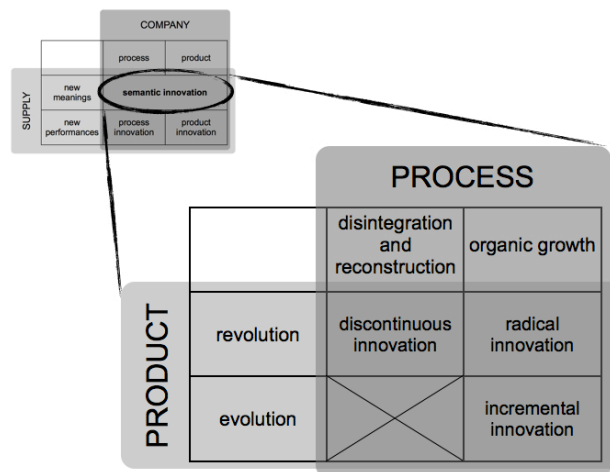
COMPANY

| | process | product |
|---|---|---|
| new meanings | semantic innovation | |
| new performances | process innovation | product innovation |

SUPPLY

PROCESS

| | disintegration and reconstruction | organic growth |
|---|---|---|
| revolution | discontinuous innovation | radical innovation |
| evolution | | incremental innovation |

PRODUCT